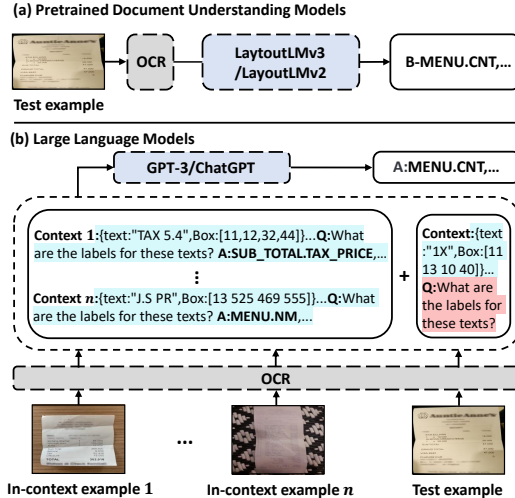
(a) Pretrained Document Understanding Models

OCR

LayoutLMv3 /LayoutLMv2

B-MENU.CNT,...

Test example

(b) Large Language Models

GPT-3/ChatGPT

A:MENU.CNT,...

Context 1:{text:"TAX 5.4",Box:[11,12,32,44]}...Q:What are the labels for these texts? A:SUB_TOTAL.TAX_PRICE,...

⋮

Context $n$:{text:"J.S PR",Box:[13 525 469 555]}...Q:What are the labels for these texts? A:MENU.NM,...

+

Context:{text:"1X",Box:[11 13 10 40]}...Q:What are the labels for these texts?

OCR

...

In-context example 1

In-context example $n$

Test example